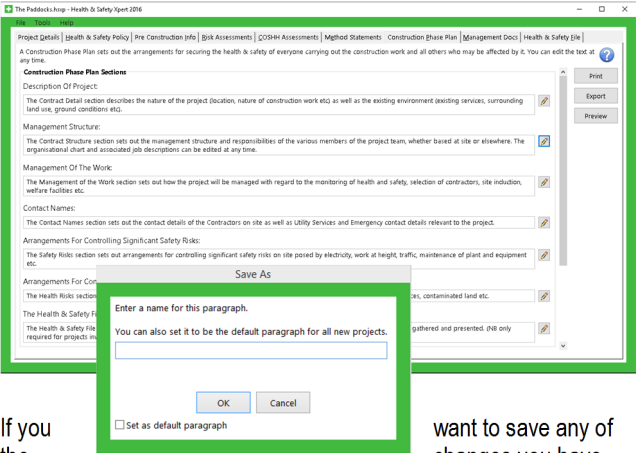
The Paddocks.hsxp - Health & Safety Xpert 2016

File Tools Help

Project Details | Health & Safety Policy | Pre Construction Info | Risk Assessments | COSHH Assessments | Method Statements | Construction Phase Plan | Management Docs | Health & Safety File

A Construction Phase Plan sets out the arrangements for securing the health & safety of everyone carrying out the construction work and all others who may be affected by it. You can edit the text at any time.

Construction Phase Plan Sections

Print

Export

Preview

Description Of Project:

The Contract Detail section describes the nature of the project (location, nature of construction work etc) as well as the existing environment (existing services, surrounding land use, ground conditions etc).

Management Structure:

The Contract Structure section sets out the management structure and responsibilities of the various members of the project team, whether based at site or elsewhere. The organisational chart and associated job descriptions can be edited at any time.

Management Of The Work:

The Management of the Work section sets out how the project will be managed with regard to the monitoring of health and safety, selection of contractors, site induction, welfare facilities etc.

Contact Names:

The Contact Names section sets out the contact details of the Contractors on site as well as Utility Services and Emergency contact details relevant to the project.

Arrangements For Controlling Significant Safety Risks:

The Safety Risks section sets out arrangements for controlling significant safety risks on site posed by electricity, work at height, traffic, maintenance of plant and equipment etc.

Arrangements For Con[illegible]

The Health Risks section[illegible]ces, contaminated land etc.

The Health & Safety Fi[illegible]

The Health & Safety File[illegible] gathered and presented. (NB only required for projects in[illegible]

Save As

Enter a name for this paragraph.

You can also set it to be the default paragraph for all new projects.

OK

Cancel

Set as default paragraph

If you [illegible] want to save any of the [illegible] changes you have